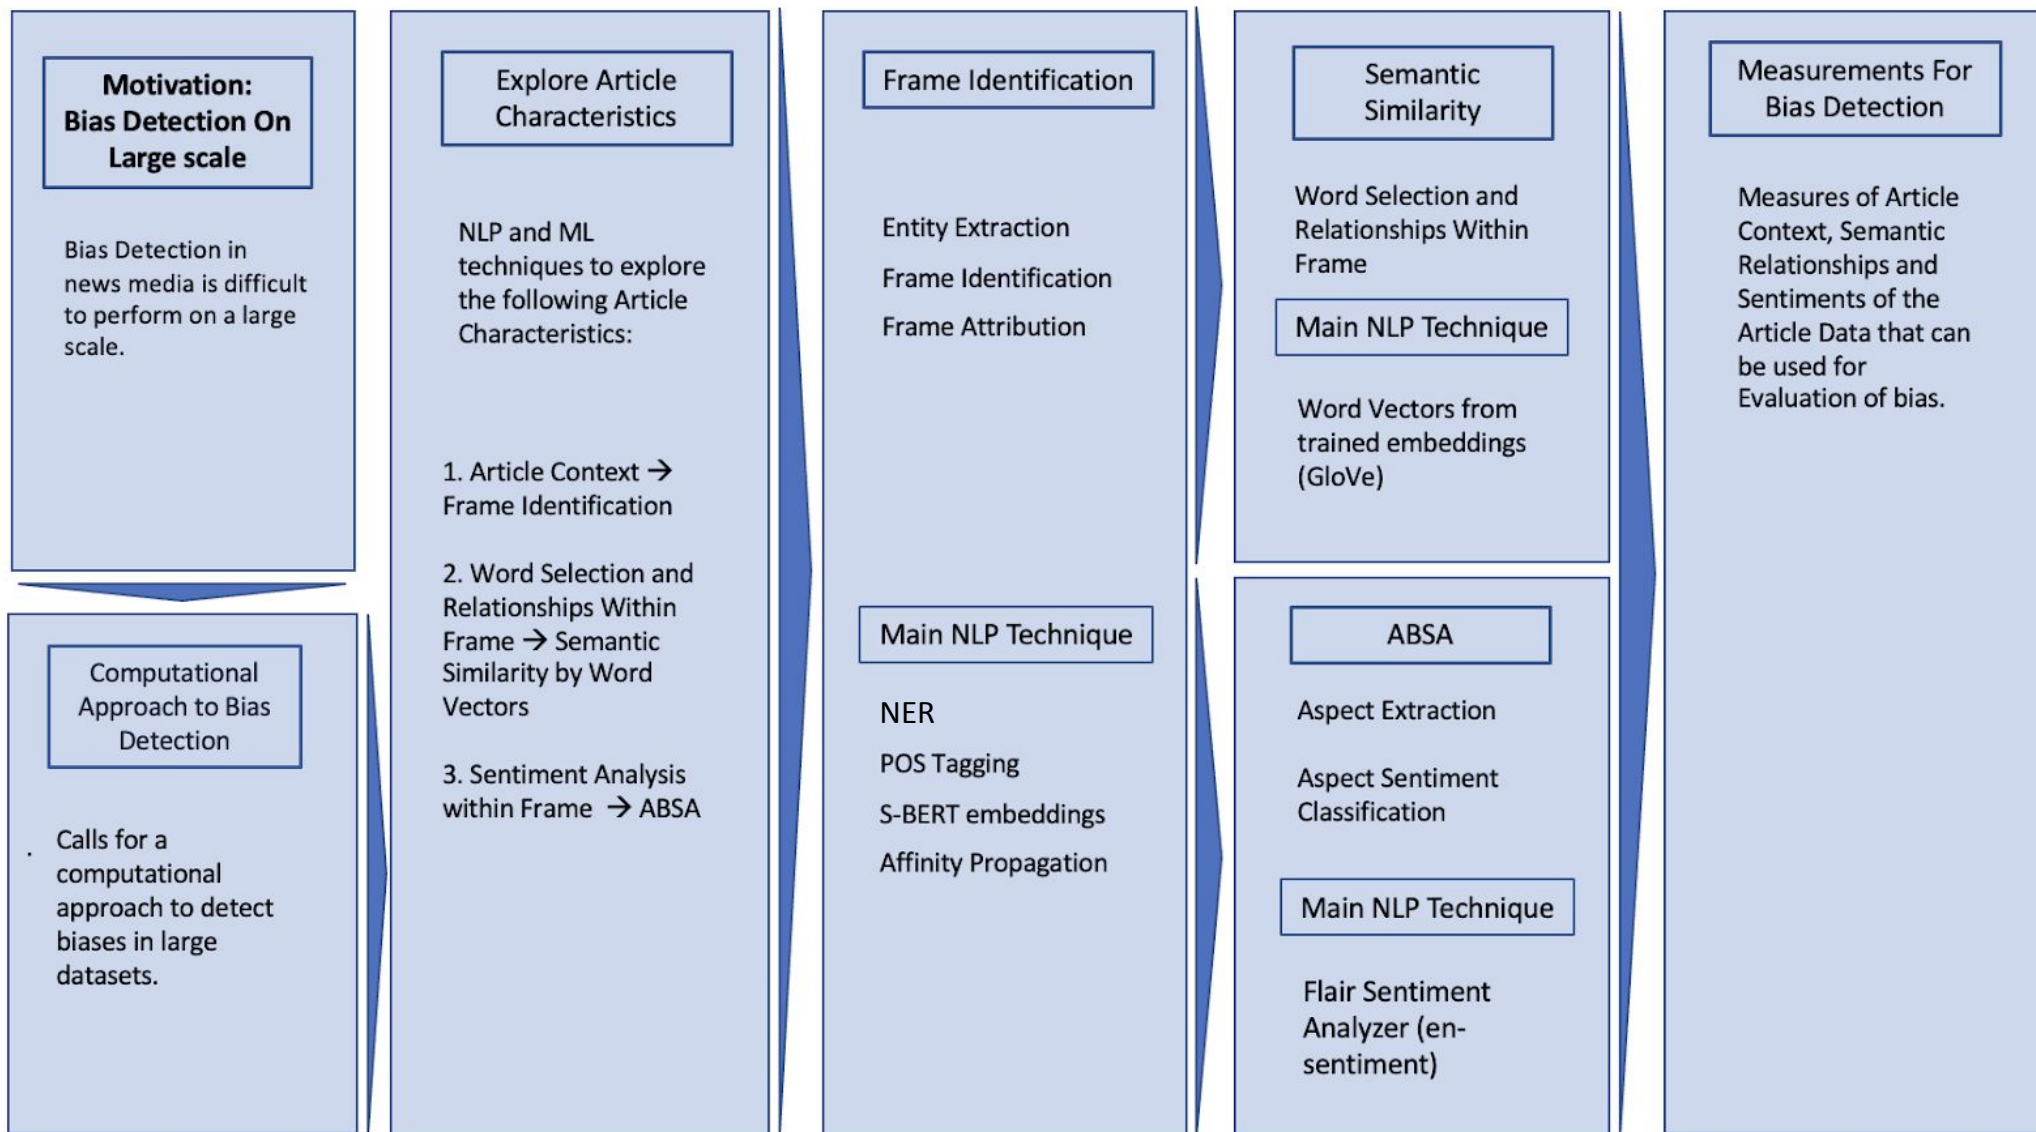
Motivation: Bias Detection On Large scale

Bias Detection in news media is difficult to perform on a large scale.

Computational Approach to Bias Detection

Calls for a computational approach to detect biases in large datasets.

Explore Article Characteristics

NLP and ML techniques to explore the following Article Characteristics:

1. Article Context → Frame Identification

2. Word Selection and Relationships Within Frame → Semantic Similarity by Word Vectors

3. Sentiment Analysis within Frame → ABSA

Frame Identification

Entity Extraction

Frame Identification

Frame Attribution

Main NLP Technique

NER

POS Tagging

S-BERT embeddings

Affinity Propagation

Semantic Similarity

Word Selection and Relationships Within Frame

Main NLP Technique

Word Vectors from trained embeddings (GloVe)

ABSA

Aspect Extraction

Aspect Sentiment Classification

Main NLP Technique

Flair Sentiment Analyzer (en-sentiment)

Measurements For Bias Detection

Measures of Article Context, Semantic Relationships and Sentiments of the Article Data that can be used for Evaluation of bias.